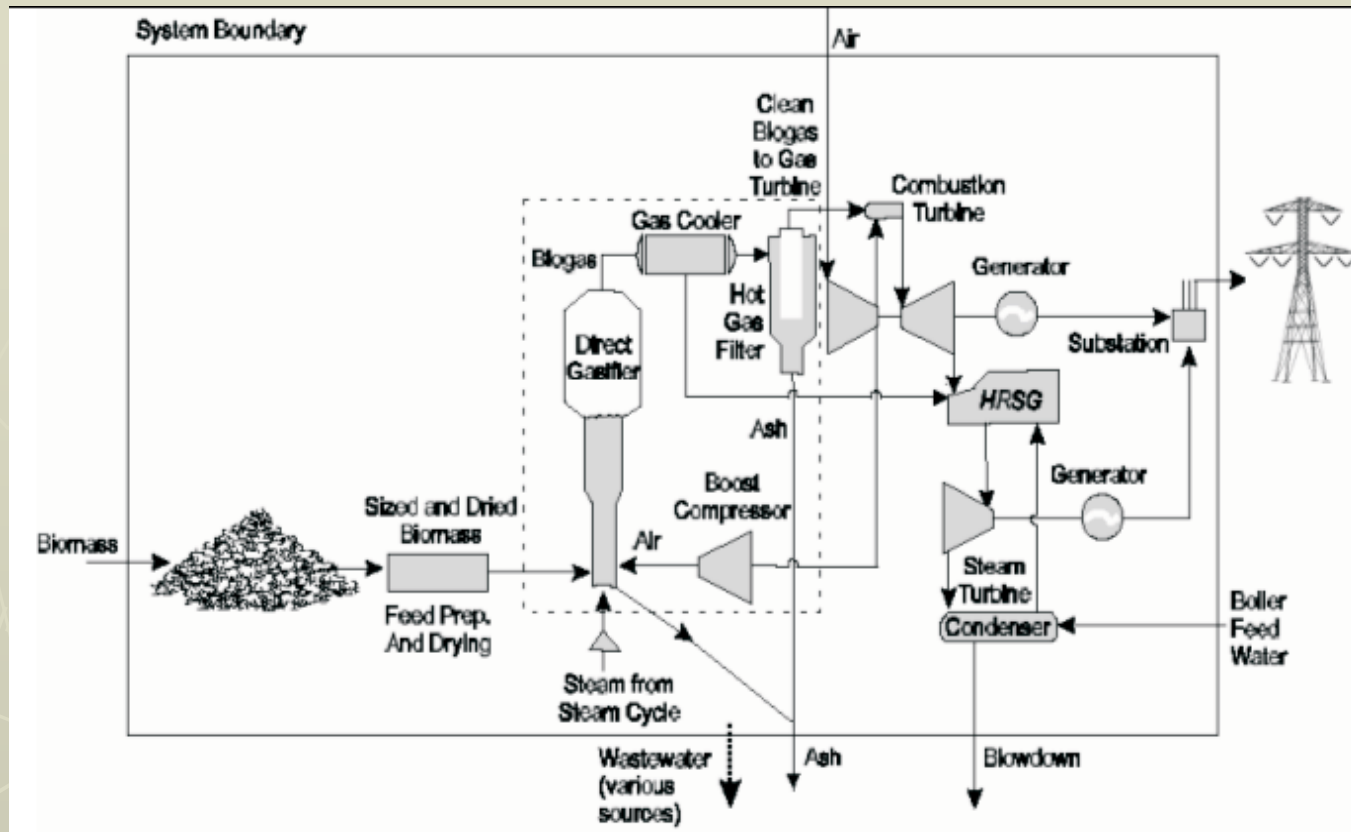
System Boundary

Air

Clean Biogas to Gas Turbine

Combustion Turbine

Gas Cooler

Biogas

Generator

Hot Gas Filter

Direct Gasifier

Substation

HRSG

Ash

Boost Compressor

Generator

Sized and Dried Biomass

Biomass

Air

Steam Turbine

Feed Prep. And Drying

Condenser

Boiler Feed Water

Steam from Steam Cycle

Wastewater (various sources)

Ash

Blowdown